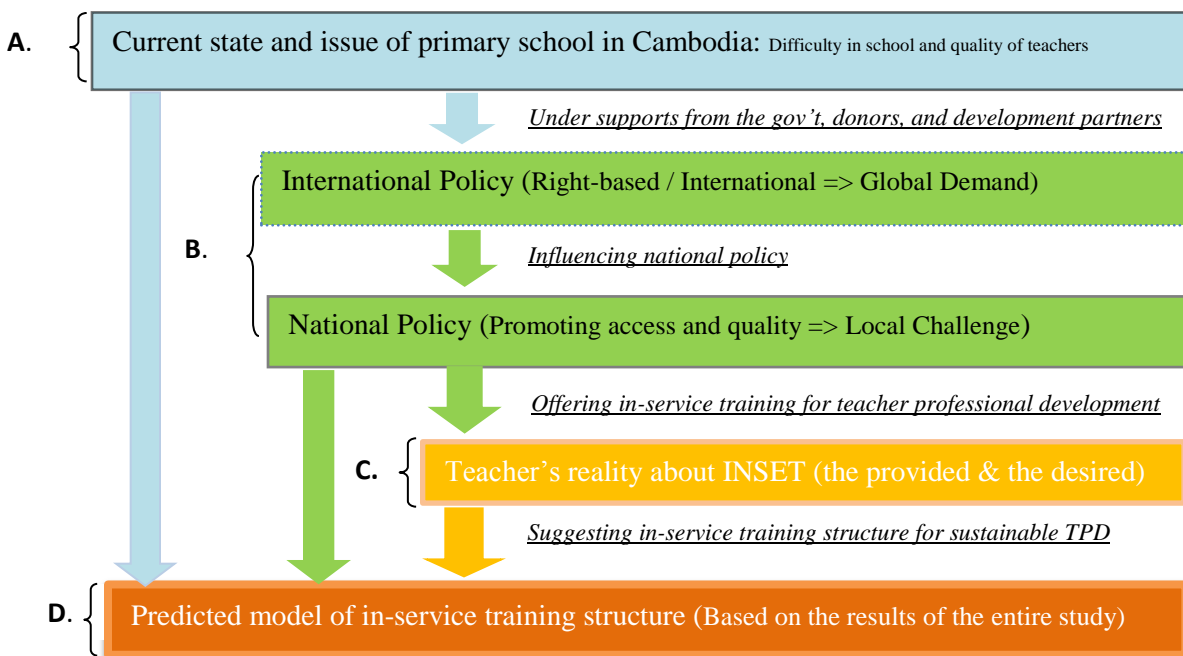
A.

Current state and issue of primary school in Cambodia: Difficulty in school and quality of teachers

Under supports from the gov't, donors, and development partners

B.

International Policy (Right-based / International => Global Demand)

Influencing national policy

National Policy (Promoting access and quality => Local Challenge)

Offering in-service training for teacher professional development

C.

Teacher's reality about INSET (the provided & the desired)

Suggesting in-service training structure for sustainable TPD

D.

Predicted model of in-service training structure (Based on the results of the entire study)